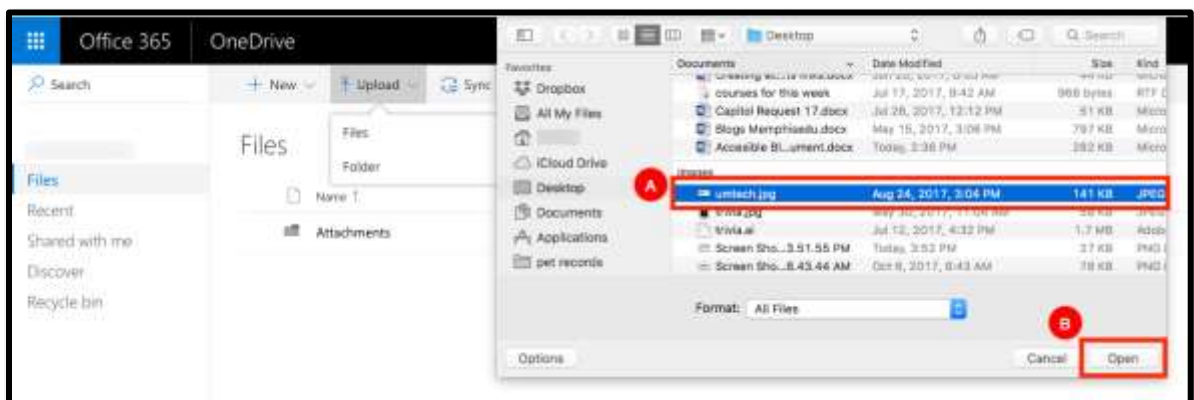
Office 365 OneDrive

Search

+ New Upload Sync

Files
Folder

Files

Name

Attachments

Files
Recent
Shared with me
Discover
Recycle bin

Desktop

Search

Favorites
Dropbox
All My Files
iCloud Drive
Desktop
Documents
Applications
pet records

| Documents | Date Modified | Size | Kind |
|---|---|---|---|
| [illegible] | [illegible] | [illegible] | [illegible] |
| courses for this week | Jul 17, 2017, 8:42 AM | 968 bytes | RTF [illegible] |
| Capitol Request 17.docx | Jul 26, 2017, 12:12 PM | 51 KB | Micro |
| Blogs Memphisedu.docx | May 15, 2017, 3:08 PM | 797 KB | Micro |
| Accesible Bl...ument.docx | Today, 3:38 PM | 282 KB | Micro |
| Images | | | |
| umtech.jpg | Aug 24, 2017, 3:04 PM | 141 KB | JPEG |
| trivia.jpg | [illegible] | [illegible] | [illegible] |
| trivia.ai | Jul 12, 2017, 4:32 PM | 1.7 MB | Adob |
| Screen Sho...3.51.55 PM | Today, 3:52 PM | 37 KB | PNG |
| Screen Sho...8.43.44 AM | Oct 8, 2017, 8:43 AM | 78 KB | PNG |

A

Format: All Files

B

Options

Cancel

Open